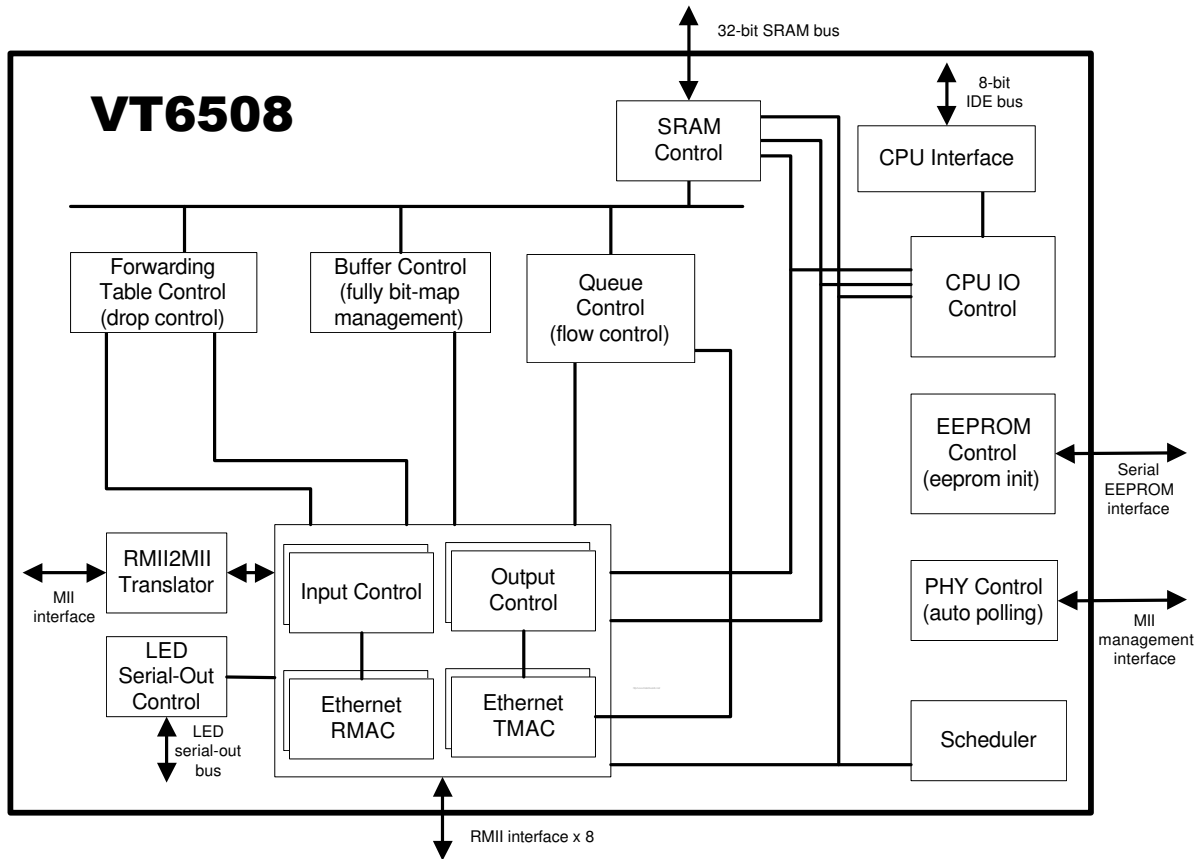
32-bit SRAM bus

VT6508

SRAM Control

8-bit IDE bus

CPU Interface

Forwarding Table Control (drop control)

Buffer Control (fully bit-map management)

Queue Control (flow control)

CPU IO Control

EEPROM Control (eeprom init)

Serial EEPROM interface

RMII2MII Translator

MII interface

Input Control

Output Control

PHY Control (auto polling)

MII management interface

LED Serial-Out Control

LED serial-out bus

Ethernet RMAC

Ethernet TMAC

Scheduler

RMII interface x 8